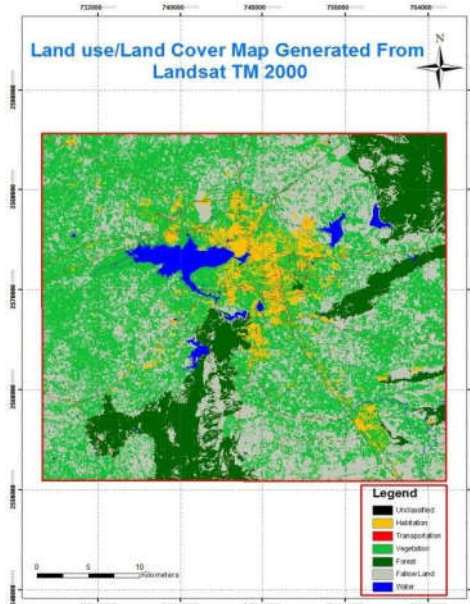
732000 740000 748000 756000 764000

Land use/Land Cover Map Generated From Landsat TM 2000

N

2592000

2584000

2576000

2568000

2560000

Legend
Unclassified
Habitation
Transportation
Vegetation
Forest
Fallow Land
Water

0 5 10 Kilometers